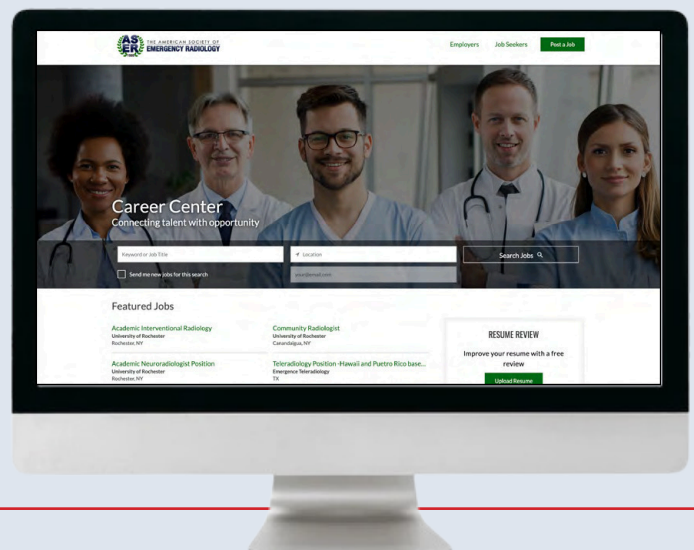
ASER THE AMERICAN SOCIETY OF EMERGENCY RADIOLOGY

Employers Job Seekers Post a Job

Career Center
Connecting talent with opportunity

Keyword or Job Title
Location
Search Jobs
Send me new jobs for this search
your@email.com

Featured Jobs

Academic Interventional Radiology
University of Rochester
Rochester, NY

Community Radiologist
University of Rochester
Canandaigua, NY

Academic Neuroradiologist Position
University of Rochester
Rochester, NY

Teleradiology Position -Hawaii and Puetro Rico base...
Emergence Teleradiology
TX

RESUME REVIEW
Improve your resume with a free review
Upload Resume